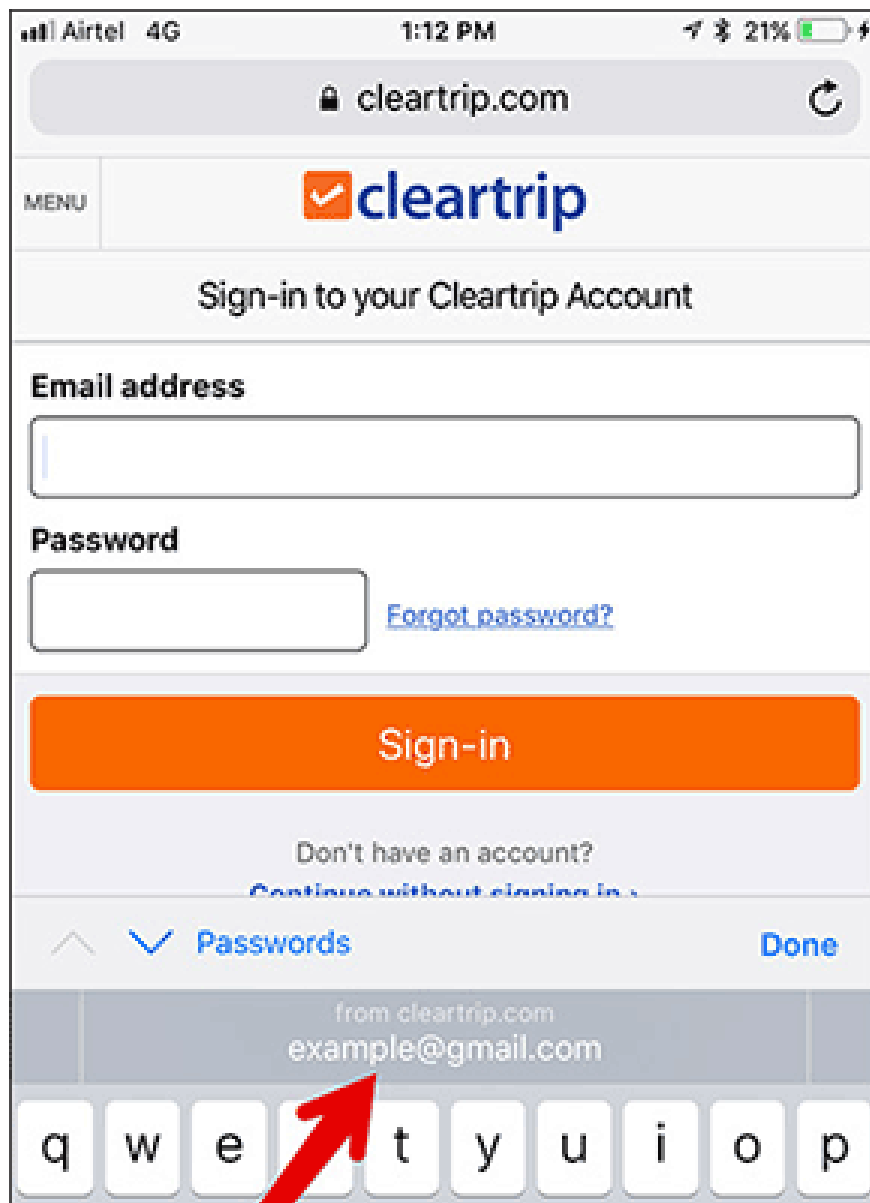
Airtel 4G 1:12 PM 21%

cleartrip.com

MENU

cleartrip

Sign-in to your Cleartrip Account

Email address

Password

Forgot password?

Sign-in

Don't have an account?

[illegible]

Passwords Done

from cleartrip.com
example@gmail.com

q w e t y u i o p